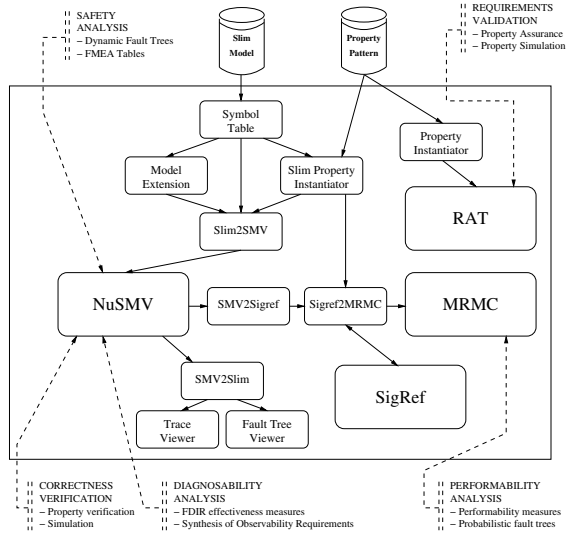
SAFETY ANALYSIS
– Dynamic Fault Trees
– FMEA Tables

Slim Model

Property Pattern

REQUIREMENTS VALIDATION
– Property Assurance
– Property Simulation

Symbol Table

Property Instantiator

Model Extension

Slim Property Instantiator

RAT

Slim2SMV

NuSMV

SMV2Sigref

Sigref2MRMC

MRMC

SMV2Slim

SigRef

Trace Viewer

Fault Tree Viewer

CORRECTNESS VERIFICATION
– Property verification
– Simulation

DIAGNOSABILITY ANALYSIS
– FDIR effectiveness measures
– Synthesis of Observability Requirements

PERFORMABILITY ANALYSIS
– Performability measures
– Probabilistic fault trees